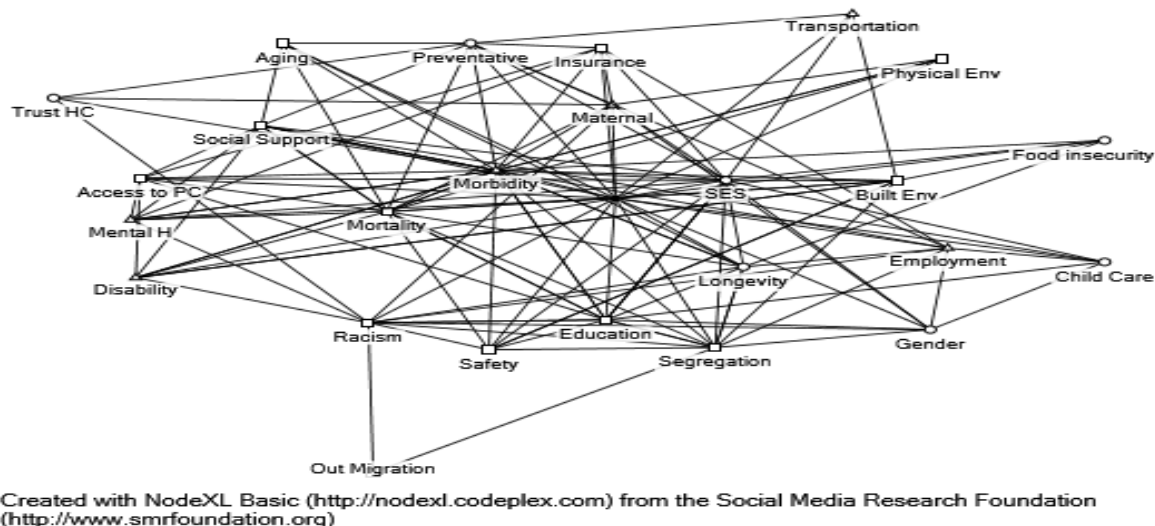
Transportation
Aging
Preventative
Insurance
Physical Env
Trust HC
Maternal
Social Support
Food insecurity
Morbidity
SES
Access to PC
Built Env
Mental H
Mortality
Employment
Child Care
Disability
Longevity
Racism
Education
Gender
Safety
Segregation
Out Migration

Created with NodeXL Basic (http://nodexl.codeplex.com) from the Social Media Research Foundation (http://www.smrfoundation.org)